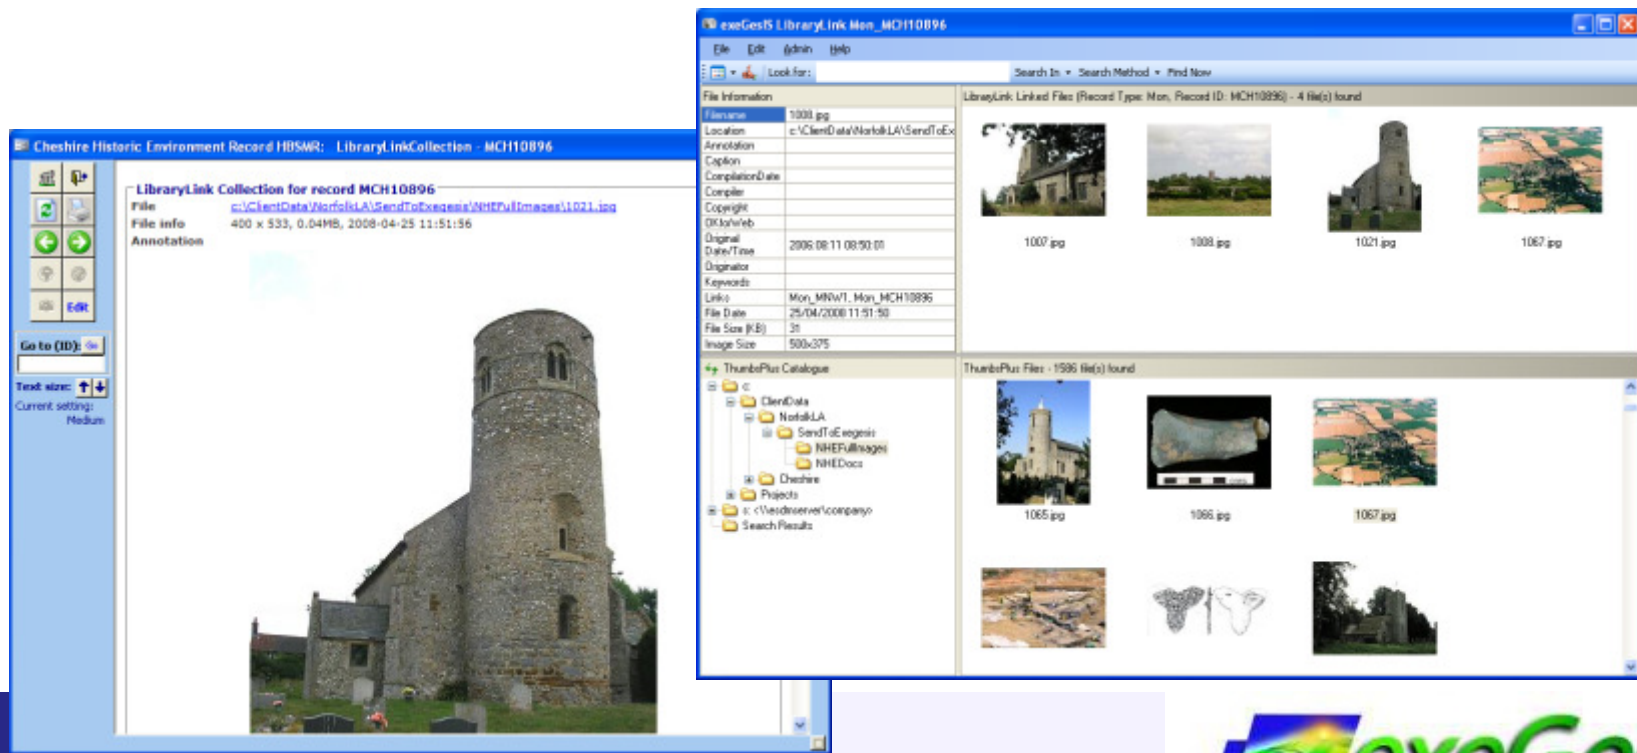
Cheshire Historic Environment Record HBSMR: LibraryLinkCollection - MCH10896

LibraryLink Collection for record MCH10896
File c:\ClientData\NorfolkLA\SendToExegesis\NHEFullImages\1021.jpg
File info 400 x 533, 0.04MB, 2008-04-25 11:51:56
Annotation

Edit
Go to (ID):
Text size:
Current setting: Medium

exeGesIS LibraryLink Mon_MCH10896
File Edit Admin Help
Look for: Search In Search Method Find Now

File Information

| | |
|---|---|
| Filename | 1008.jpg |
| Location | c:\ClientData\NorfolkLA\SendToEx |
| Annotation | |
| Caption | |
| CompilationDate | |
| Compiler | |
| Copyright | |
| OKtoWeb | |
| Original Date/Time | 2006:08:11 08:50:01 |
| Originator | |
| Keywords | |
| Links | Mon_MNW1, Mon_MCH10896 |
| File Date | 25/04/2008 11:51:50 |
| File Size (KB) | 31 |
| Image Size | 500x375 |

LibraryLink Linked Files (Record Type: Mon, Record ID: MCH10896) - 4 file(s) found
1007.jpg 1008.jpg 1021.jpg 1067.jpg

ThumbsPlus Catalogue
c:
ClientData
NorfolkLA
SendToExegesis
NHEFullImages
NHEDocs
Cheshire
Projects
s: <\\esdmserver\company>
Search Results

ThumbsPlus Files - 1586 file(s) found
1065.jpg 1066.jpg 1067.jpg

exeGe